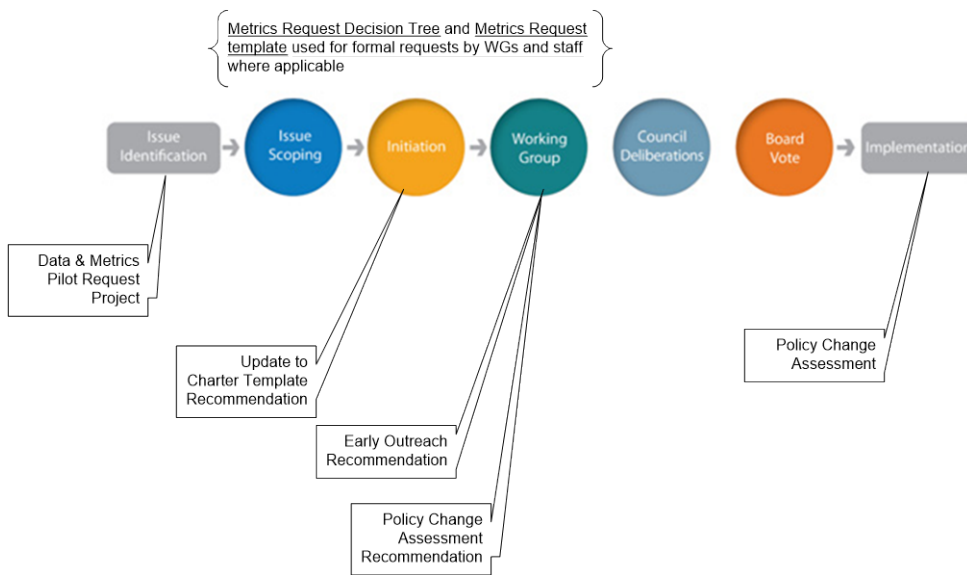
Metrics Request Decision Tree and Metrics Request template used for formal requests by WGs and staff where applicable

Issue Identification

Issue Scoping

Initiation

Working Group

Council Deliberations

Board Vote

Implementation

Data & Metrics Pilot Request Project

Update to Charter Template Recommendation

Early Outreach Recommendation

Policy Change Assessment Recommendation

Policy Change Assessment